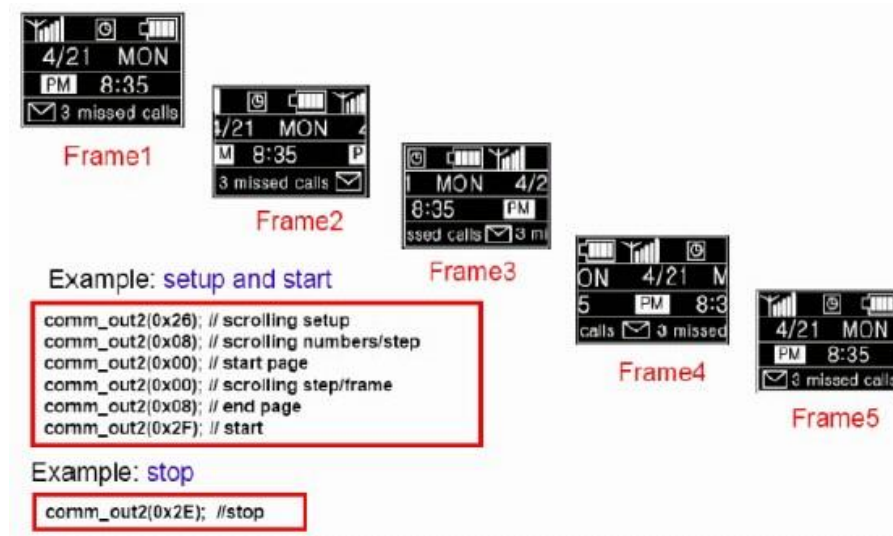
4/21 MON
PM 8:35
3 missed calls
Frame1

/21 MON 4
M 8:35 P
3 missed calls
Frame2

MON 4/2
8:35 PM
ssed calls 3 mi
Frame3

ON 4/21 M
5 PM 8:3
calls 3 missed
Frame4

4/21 MON
PM 8:35
3 missed calls
Frame5

Example: setup and start

comm_out2(0x26); // scrolling setup
comm_out2(0x08); // scrolling numbers/step
comm_out2(0x00); // start page
comm_out2(0x00); // scrolling step/frame
comm_out2(0x08); // end page
comm_out2(0x2F); // start

Example: stop

comm_out2(0x2E); //stop